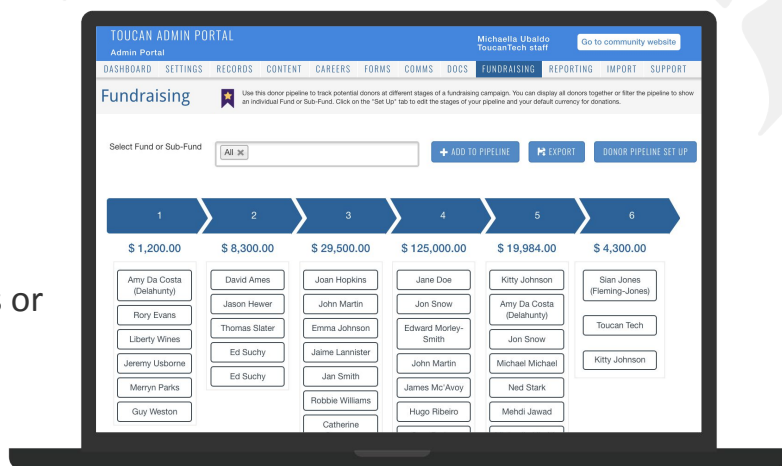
s or

TOUCAN ADMIN PORTAL
Admin Portal

Michaella Ubaldo
ToucanTech staff

Go to community website

DASHBOARD SETTINGS RECORDS CONTENT CAREERS FORMS COMMS DOCS FUNDRAISING REPORTING IMPORT SUPPORT

Fundraising

Use this donor pipeline to track potential donors at different stages of a fundraising campaign. You can display all donors together or filter the pipeline to show an individual Fund or Sub-Fund. Click on the "Set Up" tab to edit the stages of your pipeline and your default currency for donations.

Select Fund or Sub-Fund

All ✖

+ ADD TO PIPELINE

EXPORT

DONOR PIPELINE SET UP

| 1 | 2 | 3 | 4 | 5 | 6 |
|---|---|---|---|---|---|
| $ 1,200.00 | $ 8,300.00 | $ 29,500.00 | $ 125,000.00 | $ 19,984.00 | $ 4,300.00 |
| Amy Da Costa (Delahunty) | David Ames | Joan Hopkins | Jane Doe | Kitty Johnson | Sian Jones (Fleming-Jones) |
| Rory Evans | Jason Hewer | John Martin | Jon Snow | Amy Da Costa (Delahunty) | Toucan Tech |
| Liberty Wines | Thomas Slater | Emma Johnson | Edward Morley-Smith | Jon Snow | Kitty Johnson |
| Jeremy Usborne | Ed Suchy | Jaime Lannister | John Martin | Michael Michael | |
| Merryn Parks | Ed Suchy | Jan Smith | James Mc'Avoy | Ned Stark | |
| Guy Weston | | Robbie Williams | Hugo Ribeiro | Mehdi Jawad | |
| | | Catherine | | | |